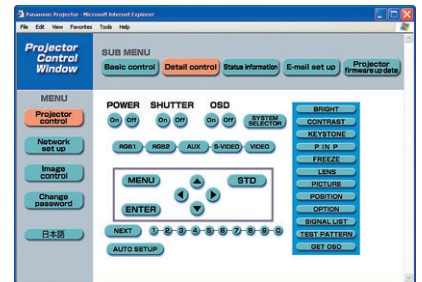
Panasonic Projector - Microsoft Internet Explorer

File Edit View Favorites Tools Help

Projector Control Window

SUB MENU

Basic control
Detail control
Status information
E-mail set up
Projector firmware up date

MENU

Projector control
Network set up
Image control
Change password
日本語

POWER
On Off

SHUTTER
On Off

OSD
On Off

SYSTEM SELECTOR

RGB1 RGB2 AUX S-VIDEO VIDEO

MENU
STD
ENTER

NEXT 1 2 3 4 5 6 7 8 9 0

AUTO SETUP

BRIGHT
CONTRAST
KEYSTONE
P IN P
FREEZE
LENS
PICTURE
POSITION
OPTION
SIGNAL LIST
TEST PATTERN
GET OSD